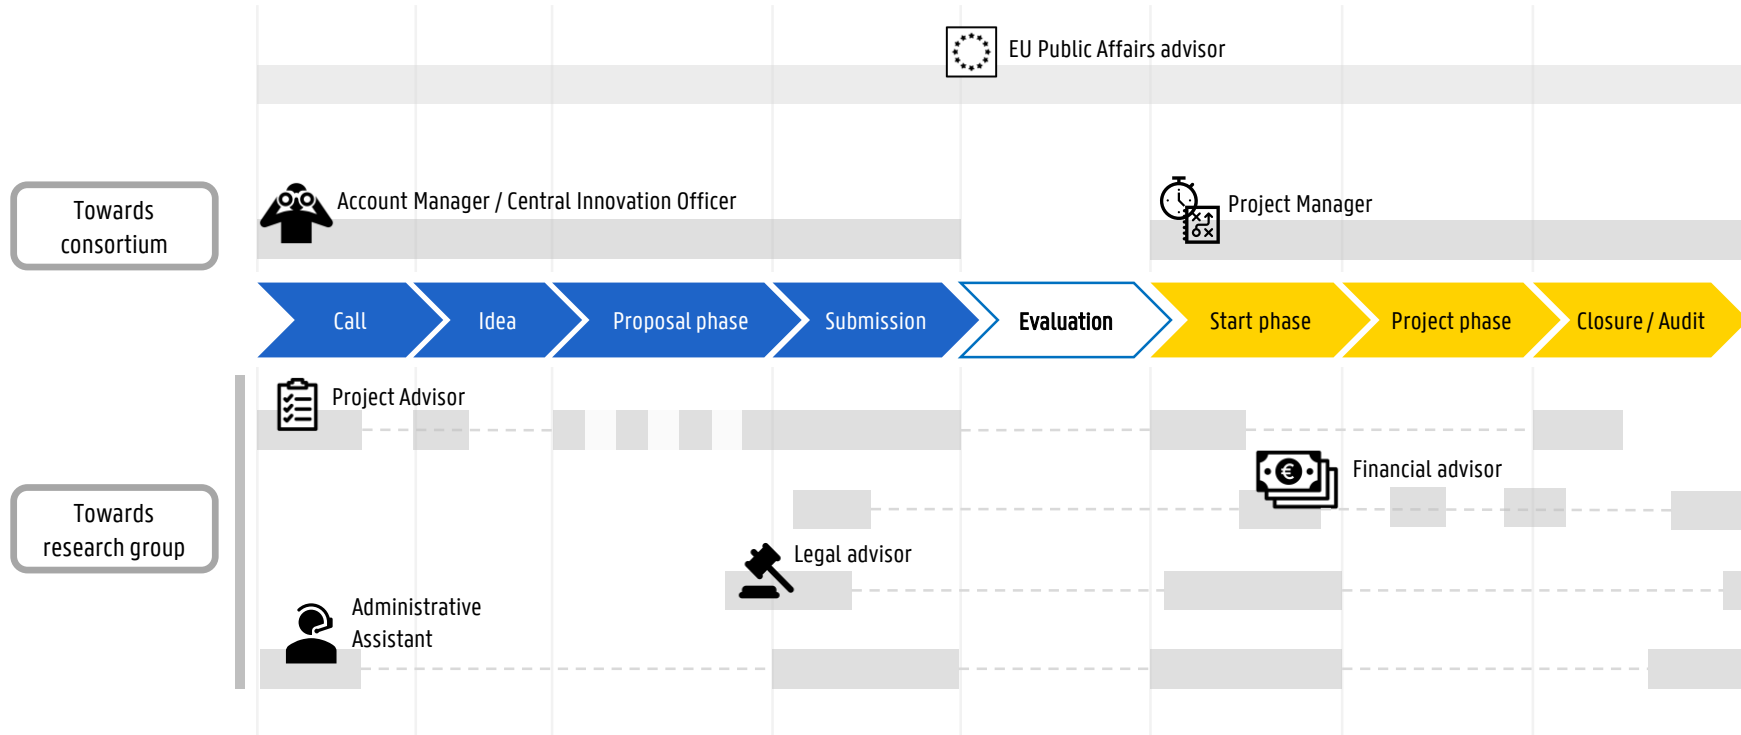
EU Public Affairs advisor

Towards consortium

Account Manager / Central Innovation Officer

Project Manager

Call

Idea

Proposal phase

Submission

Evaluation

Start phase

Project phase

Closure / Audit

Project Advisor

Towards research group

Financial advisor

Legal advisor

Administrative Assistant